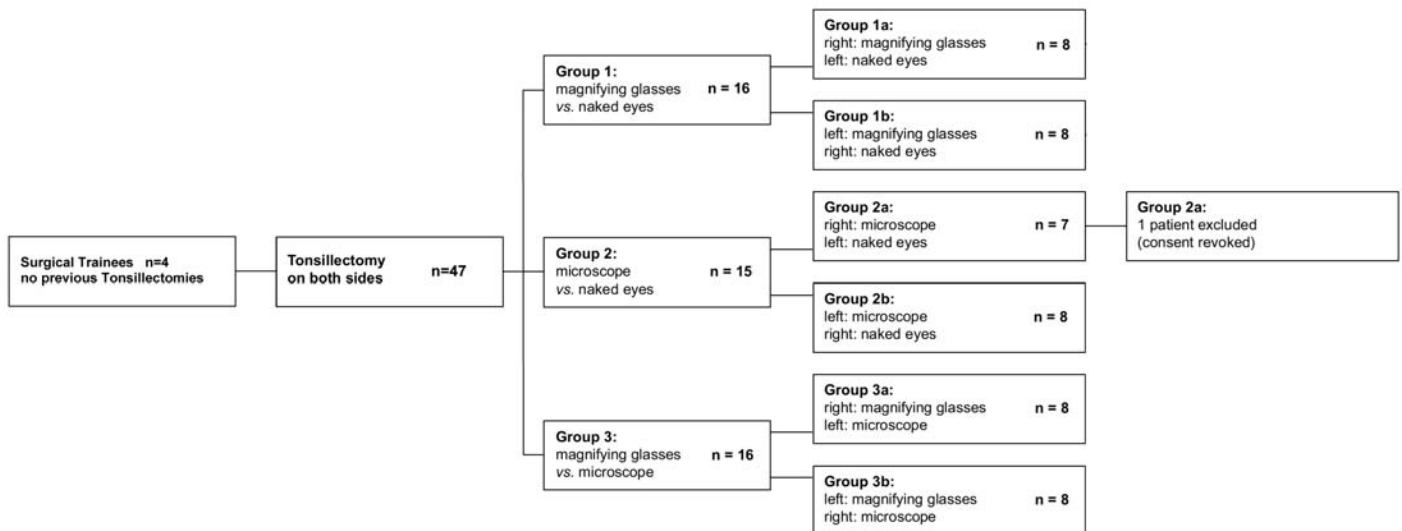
Surgical Trainees n=4
no previous Tonsillectomies

Tonsillectomy on both sides n=47

Group 1:
magnifying glasses n = 16
vs. naked eyes

Group 1a:
right: magnifying glasses n = 8
left: naked eyes

Group 1b:
left: magnifying glasses n = 8
right: naked eyes

Group 2:
microscope n = 15
vs. naked eyes

Group 2a:
right: microscope n = 7
left: naked eyes

Group 2a:
1 patient excluded
(consent revoked)

Group 2b:
left: microscope n = 8
right: naked eyes

Group 3:
magnifying glasses n = 16
vs. microscope

Group 3a:
right: magnifying glasses n = 8
left: microscope

Group 3b:
left: magnifying glasses n = 8
right: microscope